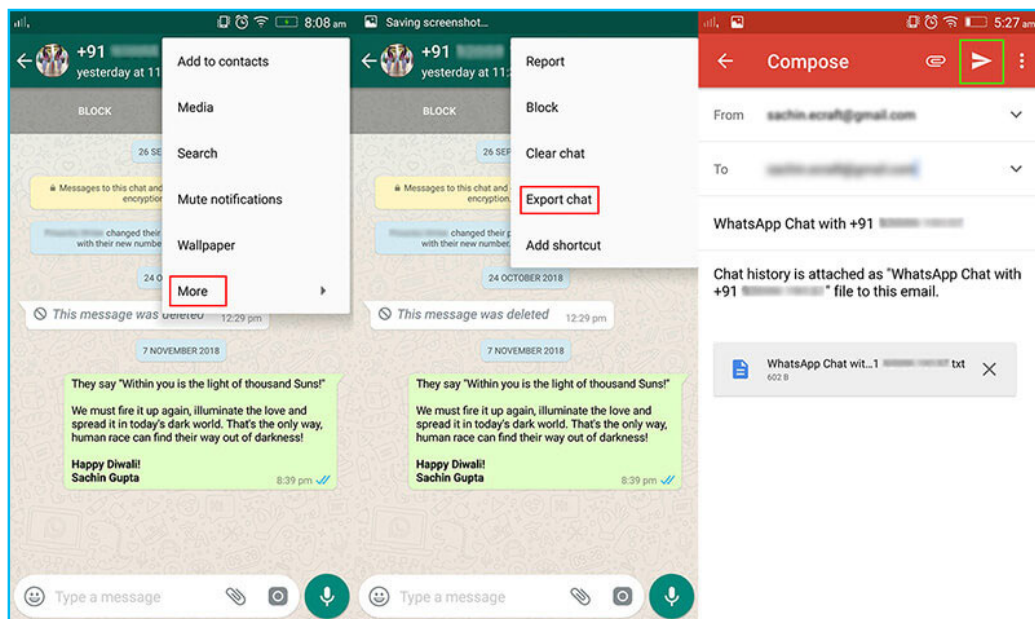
8:08 am

+91 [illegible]
yesterday at 11

BLOCK

Add to contacts

Media

Search

Mute notifications

Wallpaper

More

26 SEP

Messages to this chat and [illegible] encryption

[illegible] changed their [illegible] with their new number

24 O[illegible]

This message was deleted 12:29 pm

7 NOVEMBER 2018

They say "Within you is the light of thousand Suns!"

We must fire it up again, illuminate the love and spread it in today's dark world. That's the only way, human race can find their way out of darkness!

Happy Diwali!
Sachin Gupta

8:39 pm

Type a message

Saving screenshot...

+91 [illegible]
yesterday at 11

BLOCK

Report

Block

Clear chat

Export chat

Add shortcut

26 SEP

Messages to this chat and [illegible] encryption

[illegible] changed their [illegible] with their new number

24 OCTOBER 2018

This message was deleted 12:29 pm

7 NOVEMBER 2018

They say "Within you is the light of thousand Suns!"

We must fire it up again, illuminate the love and spread it in today's dark world. That's the only way, human race can find their way out of darkness!

Happy Diwali!
Sachin Gupta

8:39 pm

Type a message

5:27 am

Compose

From sachin.ecraft@gmail.com

To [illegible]

WhatsApp Chat with +91 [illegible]

Chat history is attached as "WhatsApp Chat with +91 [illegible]" file to this email.

WhatsApp Chat wit...1 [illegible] txt
602 B